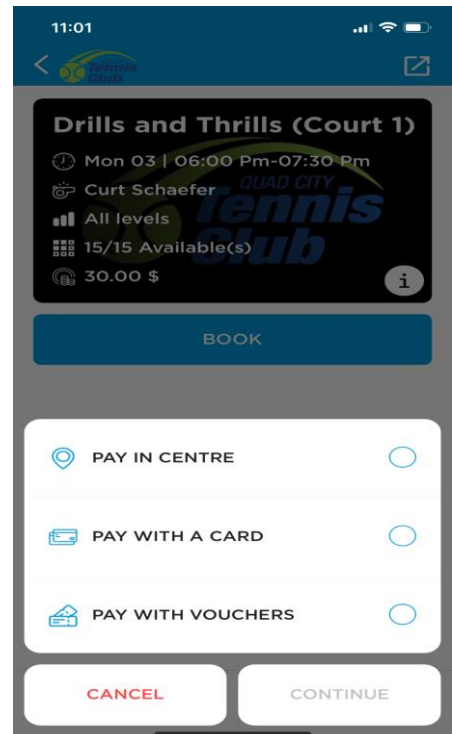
11:01

Tennis Club

Drills and Thrills (Court 1)

Mon 03 | 06:00 Pm-07:30 Pm

Curt Schaefer

All levels

15/15 Available(s)

30.00 $

QUAD CITY Tennis Club

i

BOOK

PAY IN CENTRE

PAY WITH A CARD

PAY WITH VOUCHERS

CANCEL

CONTINUE